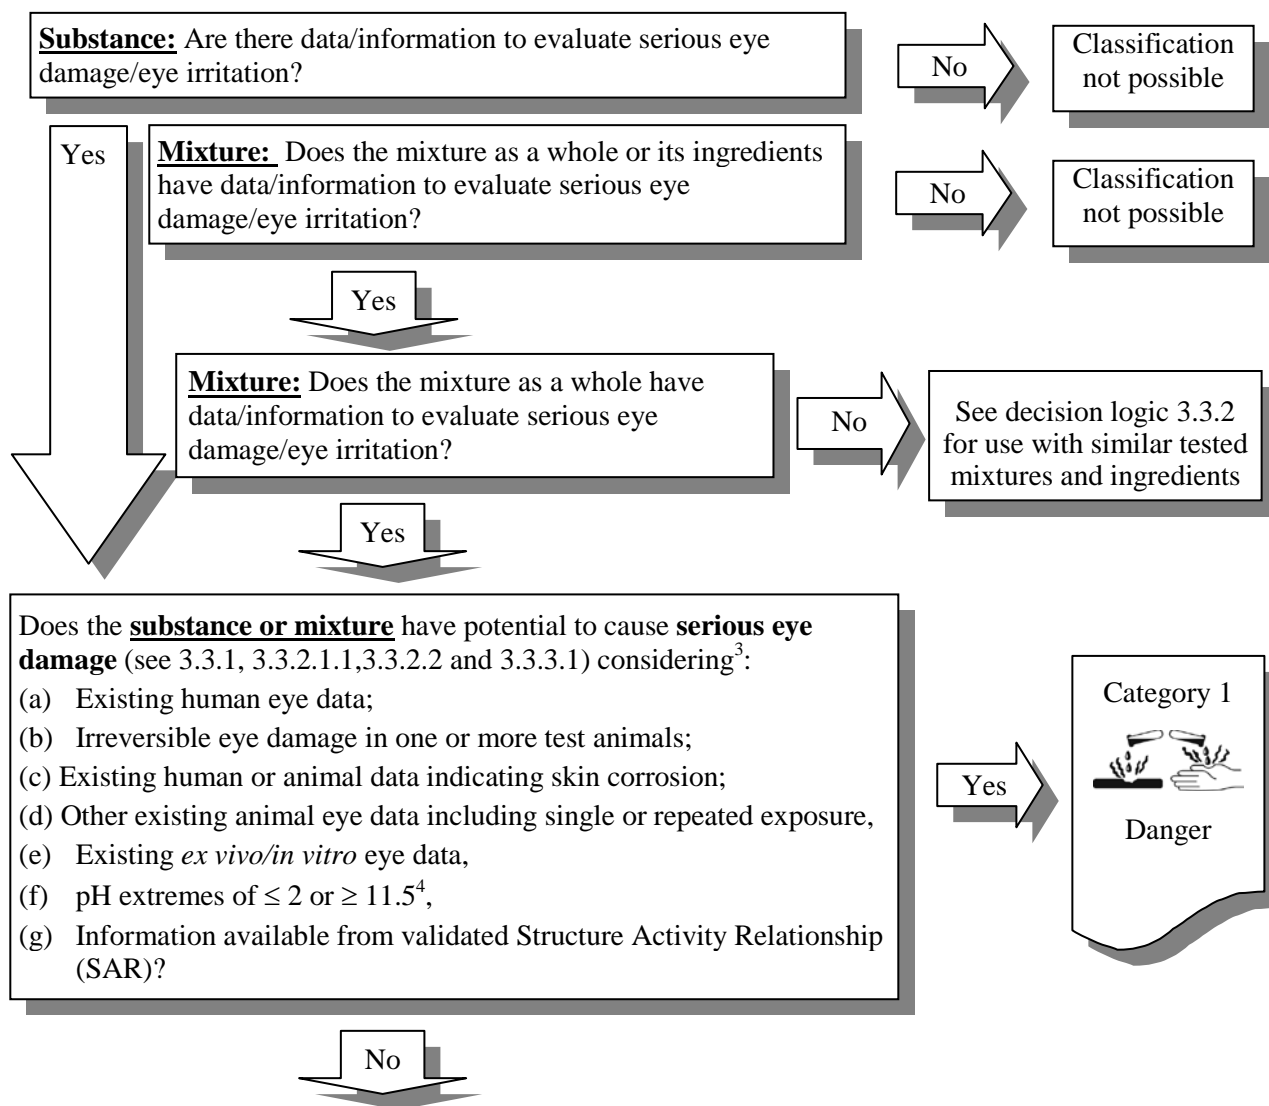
Substance: Are there data/information to evaluate serious eye damage/eye irritation?

No

Classification not possible

Yes

Mixture: Does the mixture as a whole or its ingredients have data/information to evaluate serious eye damage/eye irritation?

No

Classification not possible

Yes

Mixture: Does the mixture as a whole have data/information to evaluate serious eye damage/eye irritation?

No

See decision logic 3.3.2 for use with similar tested mixtures and ingredients

Yes

Does the substance or mixture have potential to cause serious eye damage (see 3.3.1, 3.3.2.1.1,3.3.2.2 and 3.3.3.1) considering$^3$:
(a) Existing human eye data;
(b) Irreversible eye damage in one or more test animals;
(c) Existing human or animal data indicating skin corrosion;
(d) Other existing animal eye data including single or repeated exposure,
(e) Existing ex vivo/in vitro eye data,
(f) pH extremes of $\leq 2$ or $\geq 11.5^4$,
(g) Information available from validated Structure Activity Relationship (SAR)?

Yes

Category 1

Danger

No